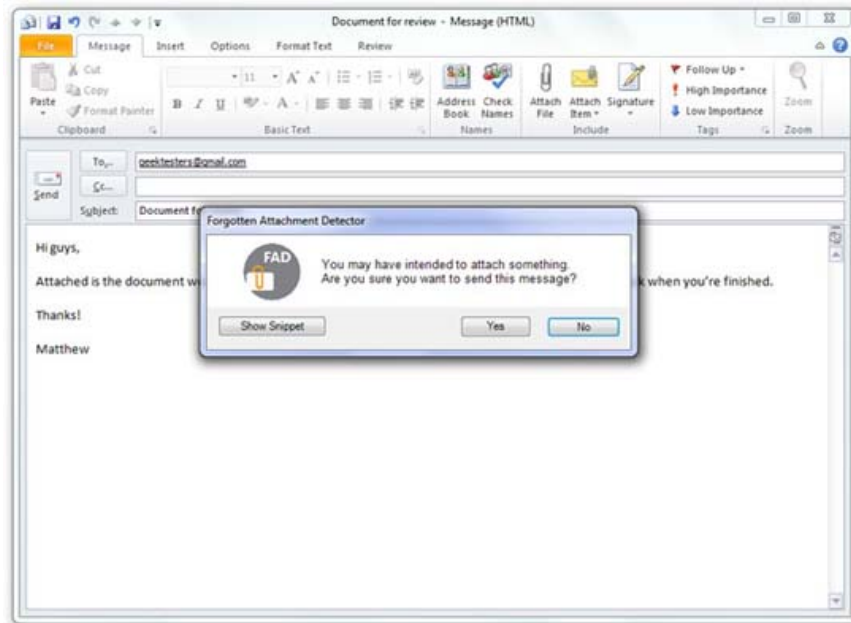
Document for review - Message (HTML)

File Message Insert Options Format Text Review

Cut
Copy
Paste
Format Painter
Clipboard

11 A A
B I U A
Basic Text

Address Book Check Names
Names

Attach File Attach Item Signature
Include

Follow Up
High Importance
Low Importance
Tags

Zoom
Zoom

Send

To... geektesters@gmail.com
Cc...
Subject: Document f

Hi guys,

Attached is the document w k when you're finished.

Thanks!

Matthew

Forgotten Attachment Detector

FAD

You may have intended to attach something.
Are you sure you want to send this message?

Show Snippet
Yes
No